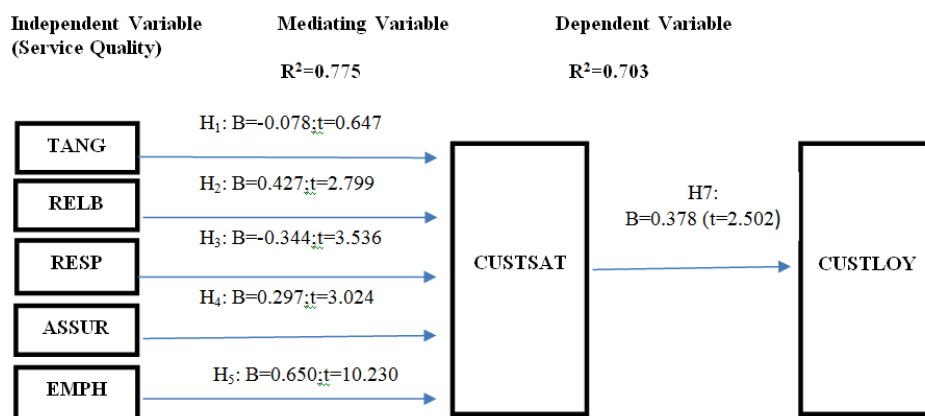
Independent Variable (Service Quality)

Mediating Variable

$R^2$=0.775

Dependent Variable

$R^2$=0.703

TANG

RELB

RESP

ASSUR

EMPH

$H_1$: B=-0.078;t=0.647

$H_2$: B=0.427;t=2.799

$H_3$: B=-0.344;t=3.536

$H_4$: B=0.297;t=3.024

$H_5$: B=0.650;t=10.230

CUSTSAT

H7:
B=0.378 (t=2.502)

CUSTLOY